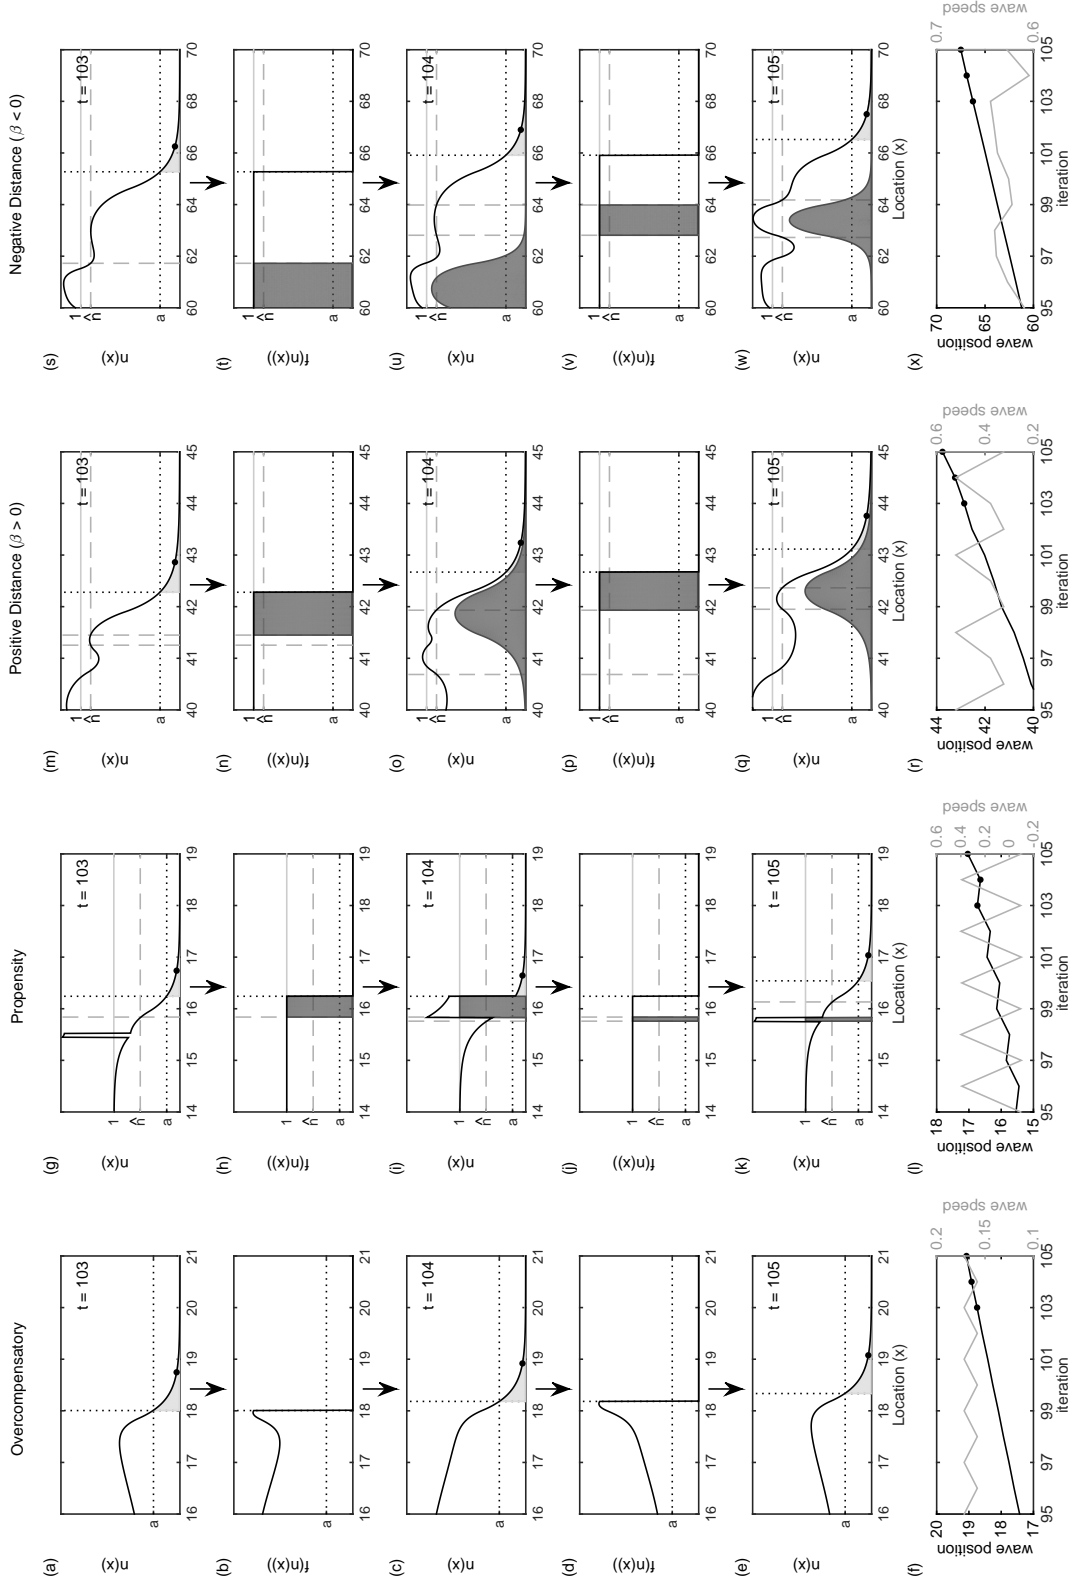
Overcompensatory

(a) n(x) a t = 103 16 17 18 19 20 21

(b) f(n(x)) a 16 17 18 19 20 21

(c) n(x) a t = 104 16 17 18 19 20 21

(d) f(n(x)) a 16 17 18 19 20 21

(e) n(x) a t = 105 16 17 18 19 20 21 Location (x)

(f) wave position 17 18 19 20 95 97 99 101 103 105 iteration wave speed 0.1 0.15 0.2

Propensity

(g) n(x) 1 $\hat{n}$ a t = 103 14 15 16 17 18 19

(h) f(n(x)) 1 $\hat{n}$ a 14 15 16 17 18 19

(i) n(x) 1 $\hat{n}$ a t = 104 14 15 16 17 18 19

(j) f(n(x)) 1 $\hat{n}$ a 14 15 16 17 18 19

(k) n(x) 1 $\hat{n}$ a t = 105 14 15 16 17 18 19 Location (x)

(l) wave position 15 16 17 18 95 97 99 101 103 105 iteration wave speed -0.2 0 0.2 0.4 0.6

Positive Distance ($\beta$ > 0)

(m) n(x) 1 $\hat{n}$ a t = 103 40 41 42 43 44 45

(n) f(n(x)) 1 $\hat{n}$ a 40 41 42 43 44 45

(o) n(x) 1 $\hat{n}$ a t = 104 40 41 42 43 44 45

(p) f(n(x)) 1 $\hat{n}$ a 40 41 42 43 44 45

(q) n(x) 1 $\hat{n}$ a t = 105 40 41 42 43 44 45 Location (x)

(r) wave position 40 42 44 95 97 99 101 103 105 iteration wave speed 0.2 0.4 0.6

Negative Distance ($\beta$ < 0)

(s) n(x) 1 $\hat{n}$ a t = 103 60 62 64 66 68 70

(t) f(n(x)) 1 $\hat{n}$ a 60 62 64 66 68 70

(u) n(x) 1 $\hat{n}$ a t = 104 60 62 64 66 68 70

(v) f(n(x)) 1 $\hat{n}$ a 60 62 64 66 68 70

(w) n(x) 1 $\hat{n}$ a t = 105 60 62 64 66 68 70 Location (x)

(x) wave position 60 65 70 95 97 99 101 103 105 iteration wave speed 0.6 0.7